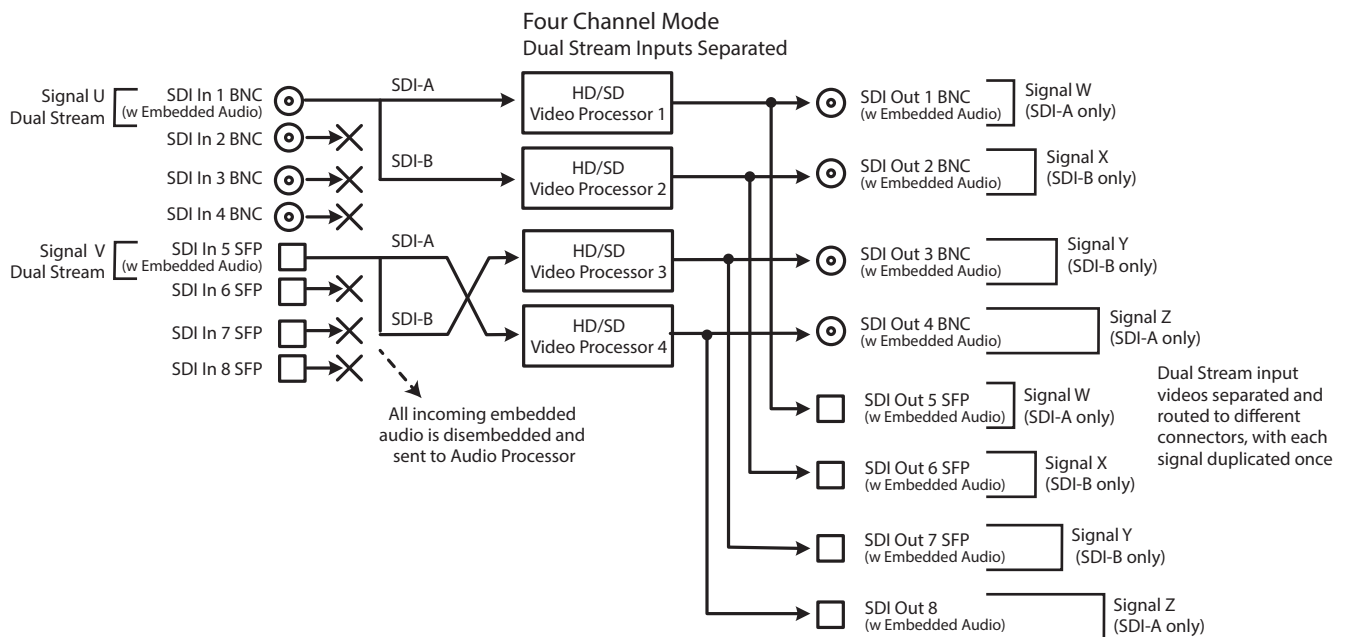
Four Channel Mode
Dual Stream Inputs Separated

Signal U
Dual Stream

SDI In 1 BNC
(w Embedded Audio)

SDI In 2 BNC

SDI In 3 BNC

SDI In 4 BNC

Signal V
Dual Stream

SDI In 5 SFP
(w Embedded Audio)

SDI In 6 SFP

SDI In 7 SFP

SDI In 8 SFP

SDI-A

SDI-B

SDI-A

SDI-B

All incoming embedded audio is disembedded and sent to Audio Processor

HD/SD
Video Processor 1

HD/SD
Video Processor 2

HD/SD
Video Processor 3

HD/SD
Video Processor 4

SDI Out 1 BNC
(w Embedded Audio)

Signal W
(SDI-A only)

SDI Out 2 BNC
(w Embedded Audio)

Signal X
(SDI-B only)

SDI Out 3 BNC
(w Embedded Audio)

Signal Y
(SDI-B only)

SDI Out 4 BNC
(w Embedded Audio)

Signal Z
(SDI-A only)

SDI Out 5 SFP
(w Embedded Audio)

Signal W
(SDI-A only)

SDI Out 6 SFP
(w Embedded Audio)

Signal X
(SDI-B only)

SDI Out 7 SFP
(w Embedded Audio)

Signal Y
(SDI-B only)

SDI Out 8
(w Embedded Audio)

Signal Z
(SDI-A only)

Dual Stream input videos separated and routed to different connectors, with each signal duplicated once